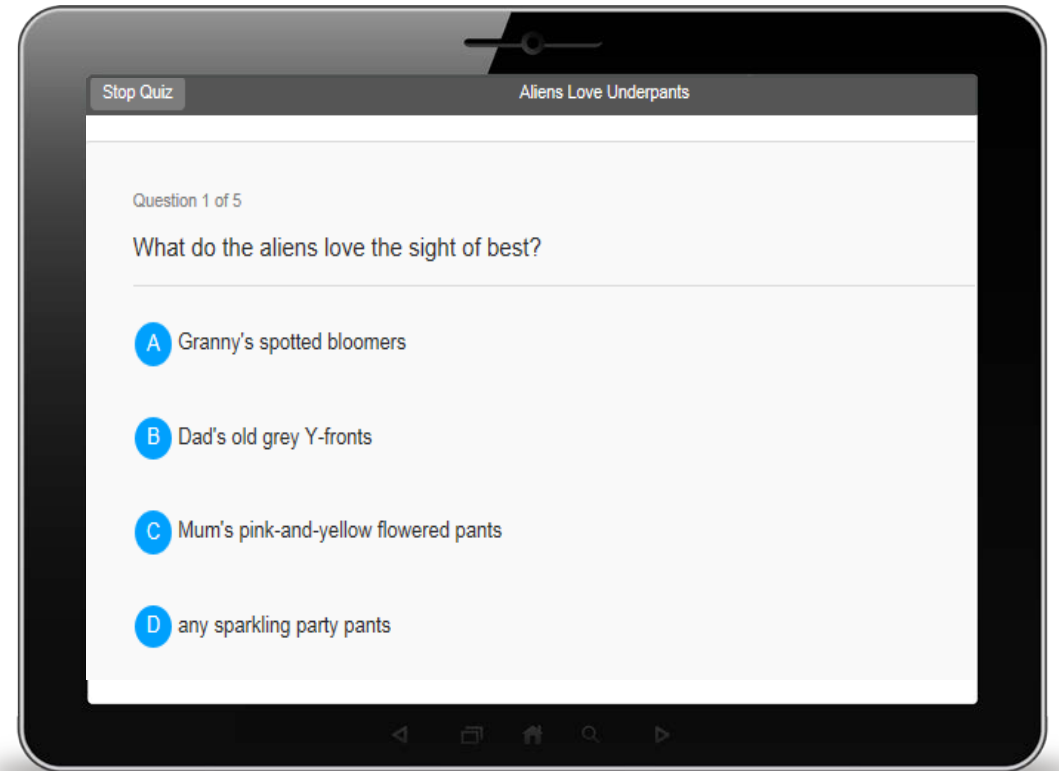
Stop Quiz

Aliens Love Underpants

Question 1 of 5

What do the aliens love the sight of best?

A Granny's spotted bloomers

B Dad's old grey Y-fronts

C Mum's pink-and-yellow flowered pants

D any sparkling party pants